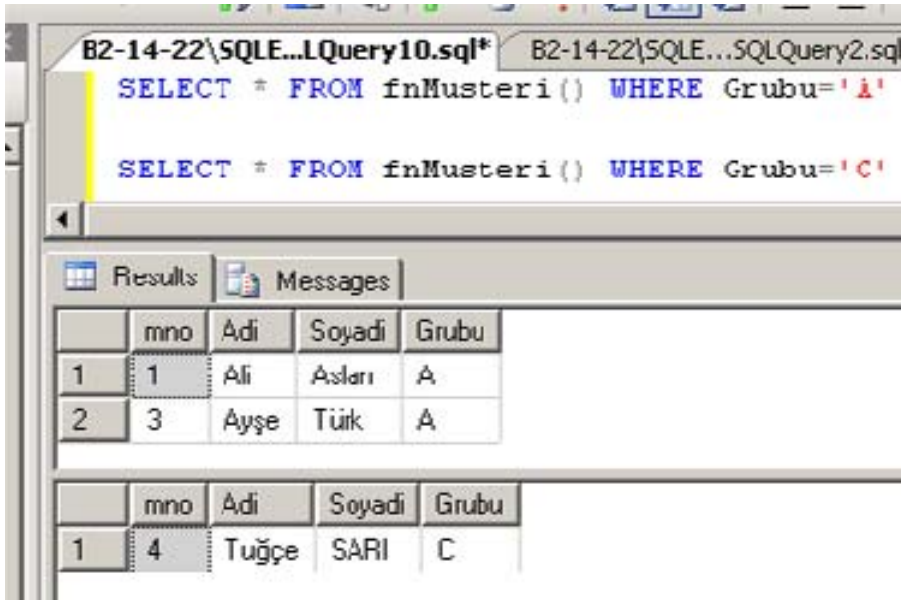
B2-14-22\SQLE...LQuery10.sql* B2-14-22\SQLE...SQLQuery2.sql

SELECT * FROM fnMusteri() WHERE Grubu='A'

SELECT * FROM fnMusteri() WHERE Grubu='C'

Results Messages

| | mno | Adi | Soyadi | Grubu |
|---|---|---|---|---|
| 1 | 1 | Ali | Aslan | A |
| 2 | 3 | Ayşe | Türk | A |

| | mno | Adi | Soyadi | Grubu |
|---|---|---|---|---|
| 1 | 4 | Tuğçe | SARI | C |